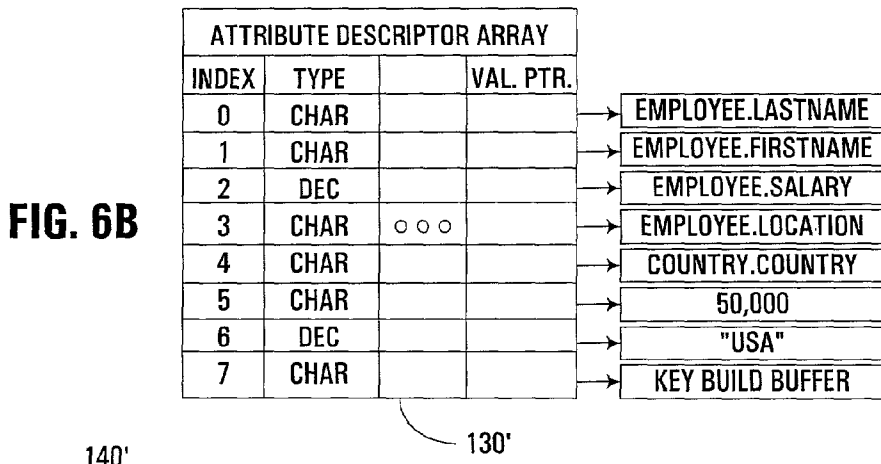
FIG. 6B

ATTRIBUTE DESCRIPTOR ARRAY

| INDEX | TYPE | | VAL. PTR. |
|---|---|---|---|
| 0 | CHAR | | |
| 1 | CHAR | | |
| 2 | DEC | | |
| 3 | CHAR | ○○○ | |
| 4 | CHAR | | |
| 5 | CHAR | | |
| 6 | DEC | | |
| 7 | CHAR | | |

EMPLOYEE.LASTNAME
EMPLOYEE.FIRSTNAME
EMPLOYEE.SALARY
EMPLOYEE.LOCATION
COUNTRY.COUNTRY
50,000
"USA"
KEY BUILD BUFFER

130'

140'